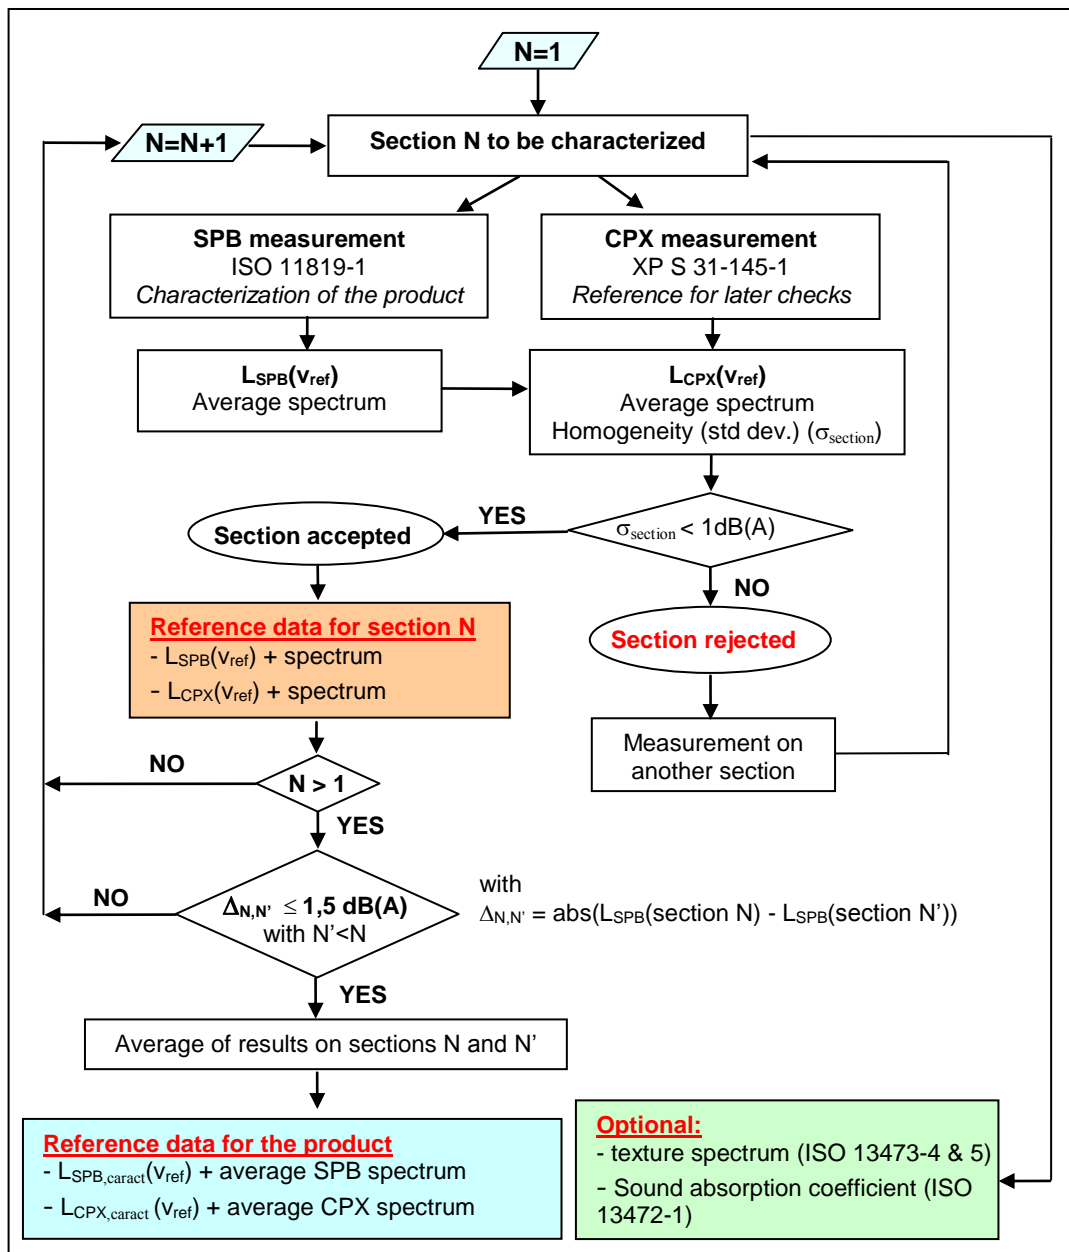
N=1

N=N+1

Section N to be characterized

SPB measurement
ISO 11819-1
Characterization of the product

CPX measurement
XP S 31-145-1
Reference for later checks

$L_{SPB}(v_{ref})$
Average spectrum

$L_{CPX}(v_{ref})$
Average spectrum
Homogeneity (std dev.) ($\sigma_{section}$)

Section accepted

YES

$\sigma_{section}$ < 1dB(A)

NO

Reference data for section N
- $L_{SPB}(v_{ref})$ + spectrum
- $L_{CPX}(v_{ref})$ + spectrum

Section rejected

Measurement on another section

NO

N > 1

YES

NO

$\Delta_{N,N'} \leq$ 1,5 dB(A)
with N'<N

with
$\Delta_{N,N'}$ = abs($L_{SPB}$(section N) - $L_{SPB}$(section N'))

YES

Average of results on sections N and N'

Reference data for the product
- $L_{SPB,caract}(v_{ref})$ + average SPB spectrum
- $L_{CPX,caract}$ $(v_{ref})$ + average CPX spectrum

Optional:
- texture spectrum (ISO 13473-4 & 5)
- Sound absorption coefficient (ISO 13472-1)